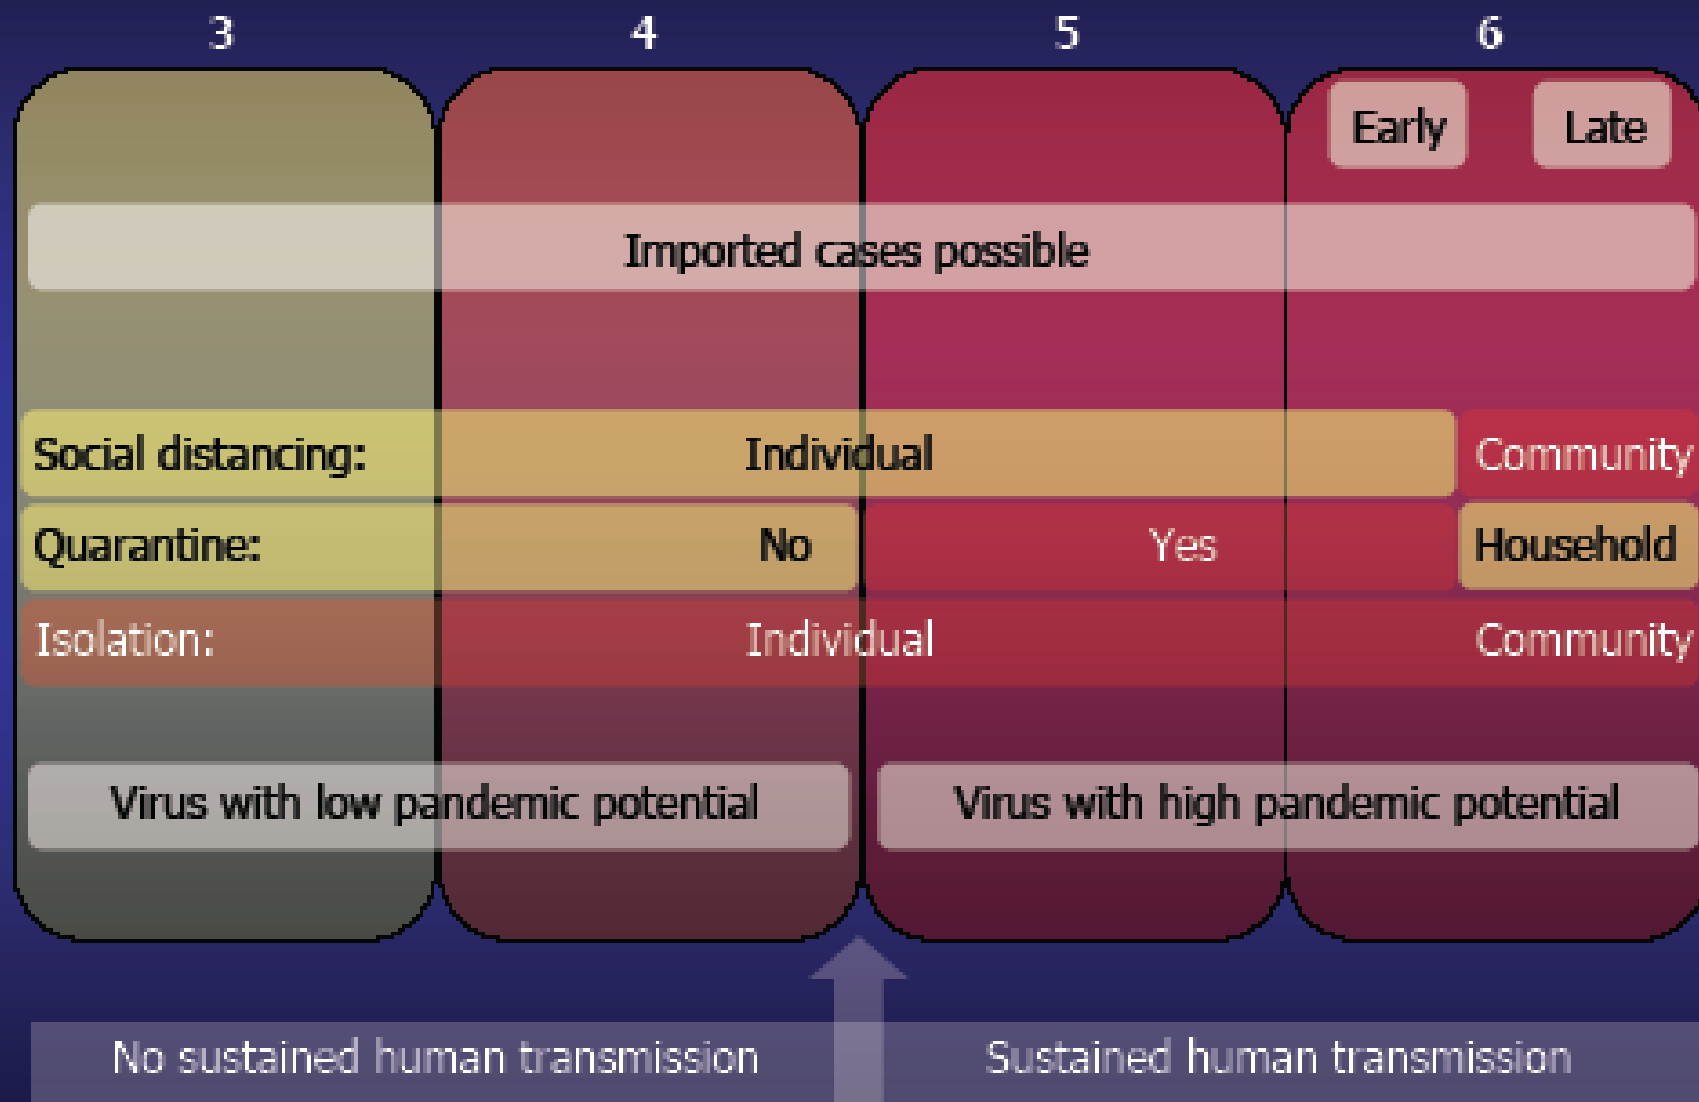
3

4

5

6

Early

Late

Imported cases possible

Social distancing: Individual Community

Quarantine: No Yes Household

Isolation: Individual Community

Virus with low pandemic potential

Virus with high pandemic potential

No sustained human transmission

Sustained human transmission